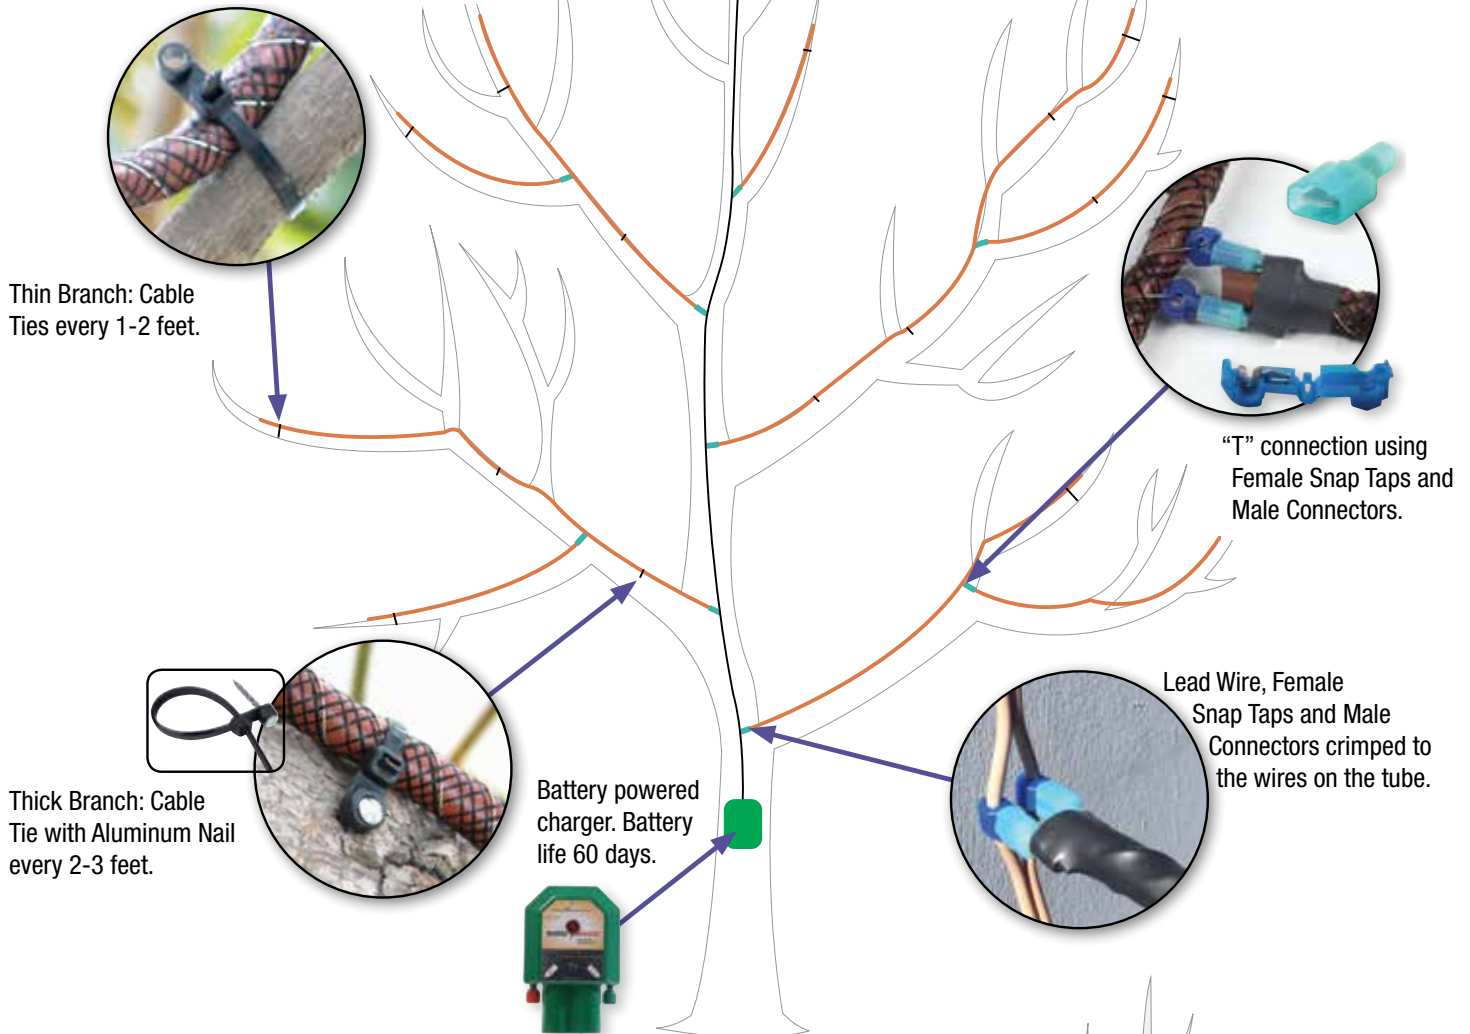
Thin Branch: Cable Ties every 1-2 feet.

“T” connection using Female Snap Taps and Male Connectors.

Lead Wire, Female Snap Taps and Male Connectors crimped to the wires on the tube.

Battery powered charger. Battery life 60 days.

Thick Branch: Cable Tie with Aluminum Nail every 2-3 feet.